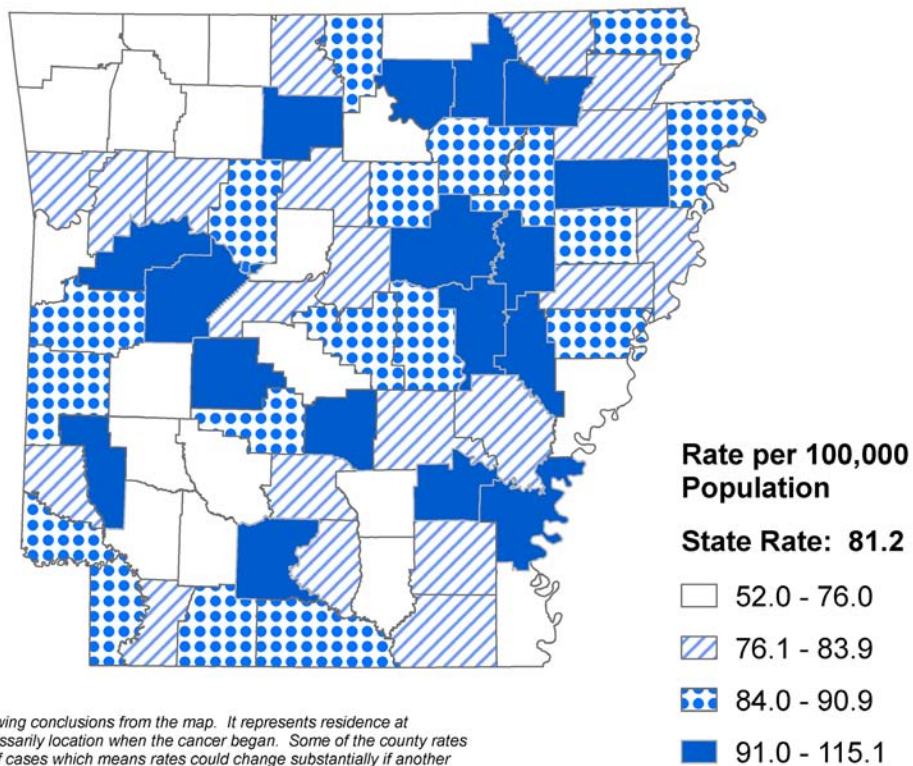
Rate per 100,000 Population

State Rate: 81.2

52.0 - 76.0

76.1 - 83.9

84.0 - 90.9

91.0 - 115.1

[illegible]wing conclusions from the map. It represents residence at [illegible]ssarily location when the cancer began. Some of the county rates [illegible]f cases which means rates could change substantially if another